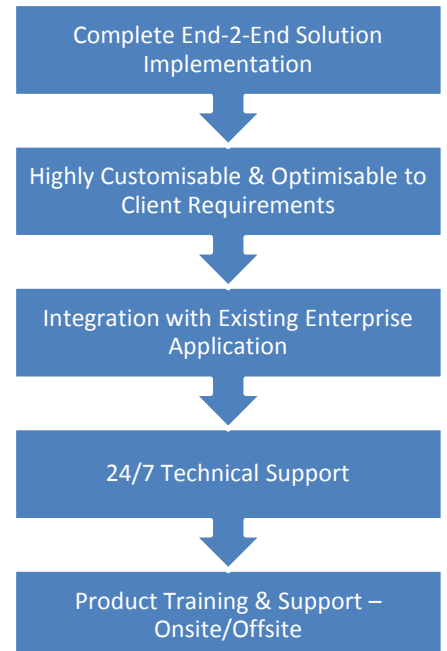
Complete End-2-End Solution Implementation

Highly Customisable & Optimisable to Client Requirements

Integration with Existing Enterprise Application

24/7 Technical Support

Product Training & Support – Onsite/Offsite